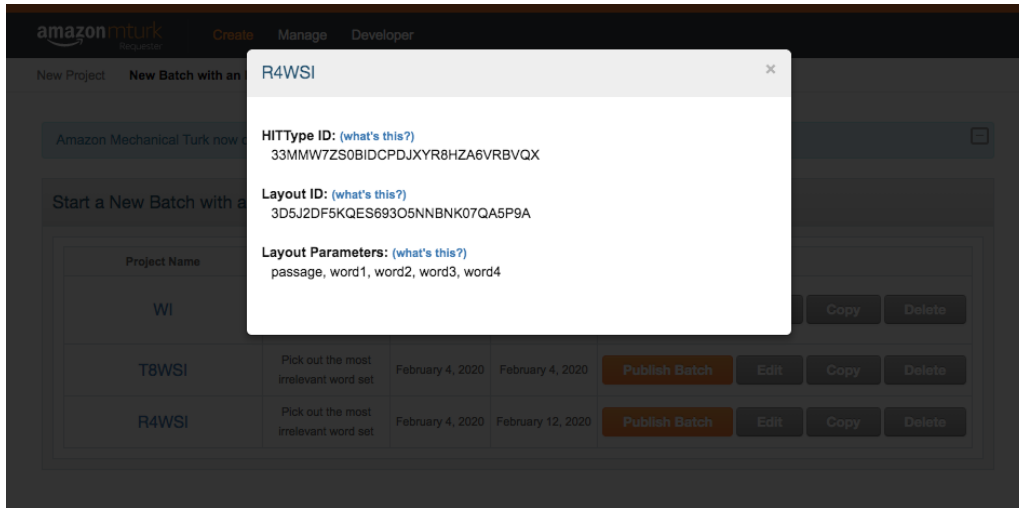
amazon mturk requester Create Manage Developer

New Project New Batch with an

Amazon Mechanical Turk now

Start a New Batch with a

| Project Name | | | | |
|---|---|---|---|---|
| WI | | | | Copy Delete |
| T8WSI | Pick out the most irrelevant word set | February 4, 2020 | February 4, 2020 | Publish Batch Edit Copy Delete |
| R4WSI | Pick out the most irrelevant word set | February 4, 2020 | February 12, 2020 | Publish Batch Edit Copy Delete |

R4WSI ×

HITType ID: (what's this?)
33MMW7ZS0BIDCPDJXYR8HZA6VRBVQX

Layout ID: (what's this?)
3D5J2DF5KQES693O5NNBNK07QA5P9A

Layout Parameters: (what's this?)
passage, word1, word2, word3, word4